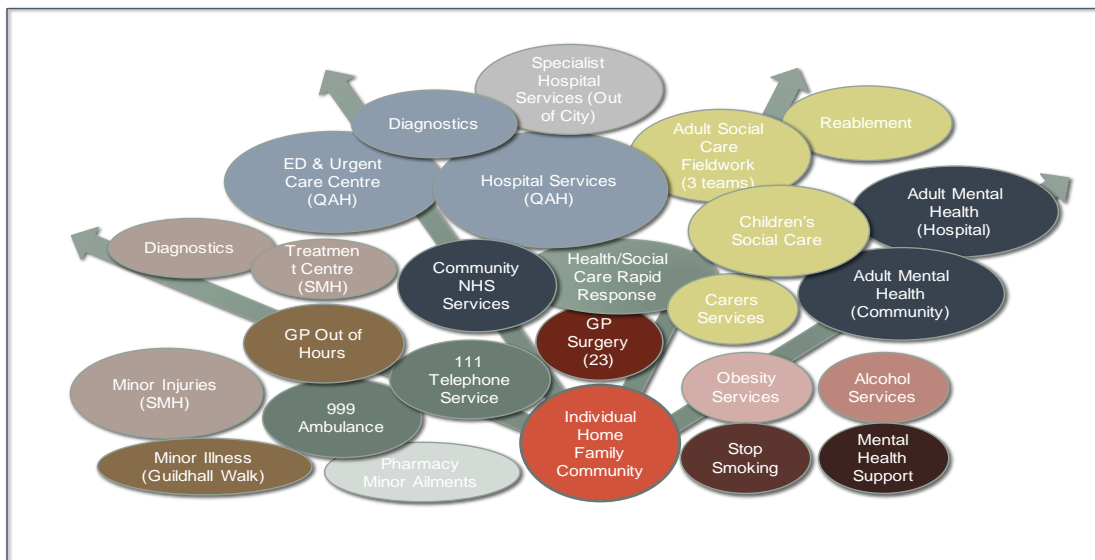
Specialist Hospital Services (Out of City)

Diagnostics

Adult Social Care Fieldwork (3 teams)

Reablement

ED & Urgent Care Centre (QAH)

Hospital Services (QAH)

Adult Mental Health (Hospital)

Children's Social Care

Diagnostics

Treatment Centre (SMH)

Community NHS Services

Health/Social Care Rapid Response

Adult Mental Health (Community)

Carers Services

GP Surgery (23)

GP Out of Hours

111 Telephone Service

Minor Injuries (SMH)

Obesity Services

Alcohol Services

999 Ambulance

Individual Home Family Community

Stop Smoking

Mental Health Support

Minor Illness (Guildhall Walk)

Pharmacy Minor Ailments